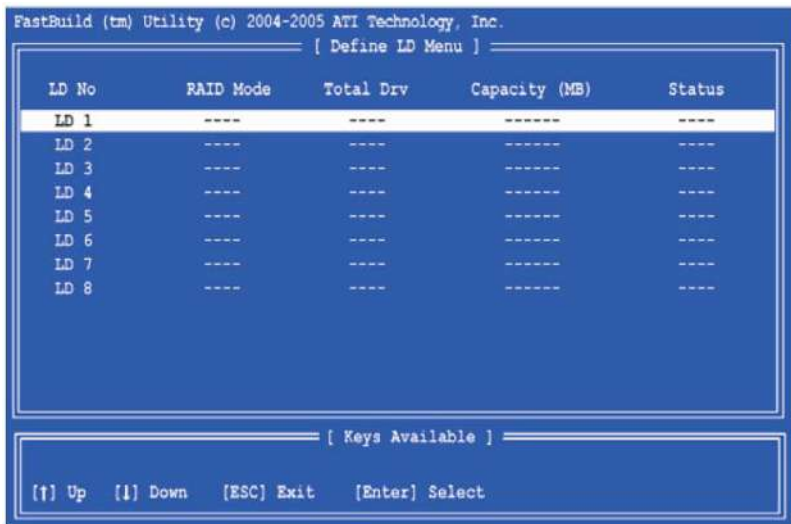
FastBuild (tm) Utility (c) 2004-2005 ATI Technology, Inc.

[ Define LD Menu ]

| LD No | RAID Mode | Total Drv | Capacity (MB) | Status |
|---|---|---|---|---|
| LD 1 | ---- | ---- | ------ | ---- |
| LD 2 | ---- | ---- | ------ | ---- |
| LD 3 | ---- | ---- | ------ | ---- |
| LD 4 | ---- | ---- | ------ | ---- |
| LD 5 | ---- | ---- | ------ | ---- |
| LD 6 | ---- | ---- | ------ | ---- |
| LD 7 | ---- | ---- | ------ | ---- |
| LD 8 | ---- | ---- | ------ | ---- |

[ Keys Available ]

[↑] Up [↓] Down [ESC] Exit [Enter] Select